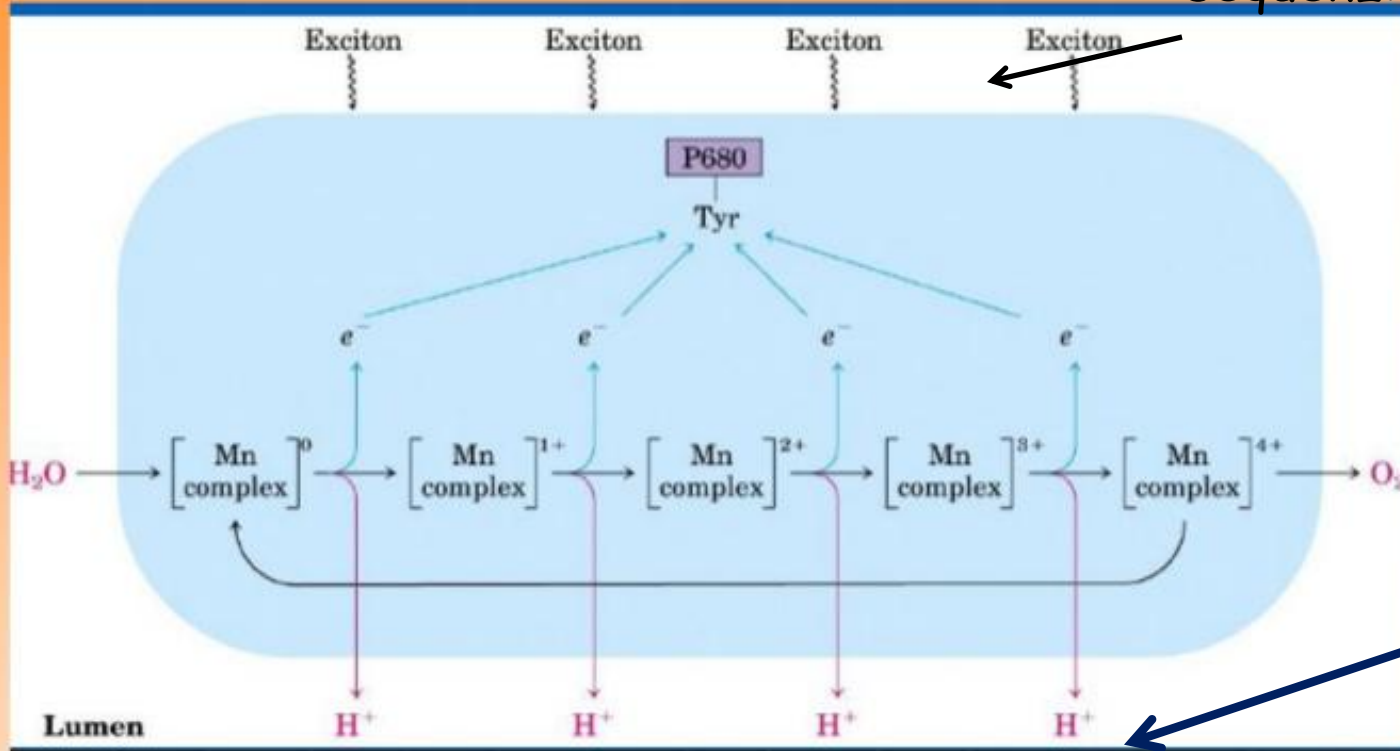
Sequen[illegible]

Exciton Exciton Exciton Exciton

P680

Tyr

$e^-$ $e^-$ $e^-$ $e^-$

$H_2O$ $\left[\begin{matrix}\text{Mn}\\\text{complex}\end{matrix}\right]^0$ $\left[\begin{matrix}\text{Mn}\\\text{complex}\end{matrix}\right]^{1+}$ $\left[\begin{matrix}\text{Mn}\\\text{complex}\end{matrix}\right]^{2+}$ $\left[\begin{matrix}\text{Mn}\\\text{complex}\end{matrix}\right]^{3+}$ $\left[\begin{matrix}\text{Mn}\\\text{complex}\end{matrix}\right]^{4+}$ $O_2$

Lumen $H^+$ $H^+$ $H^+$ $H^+$